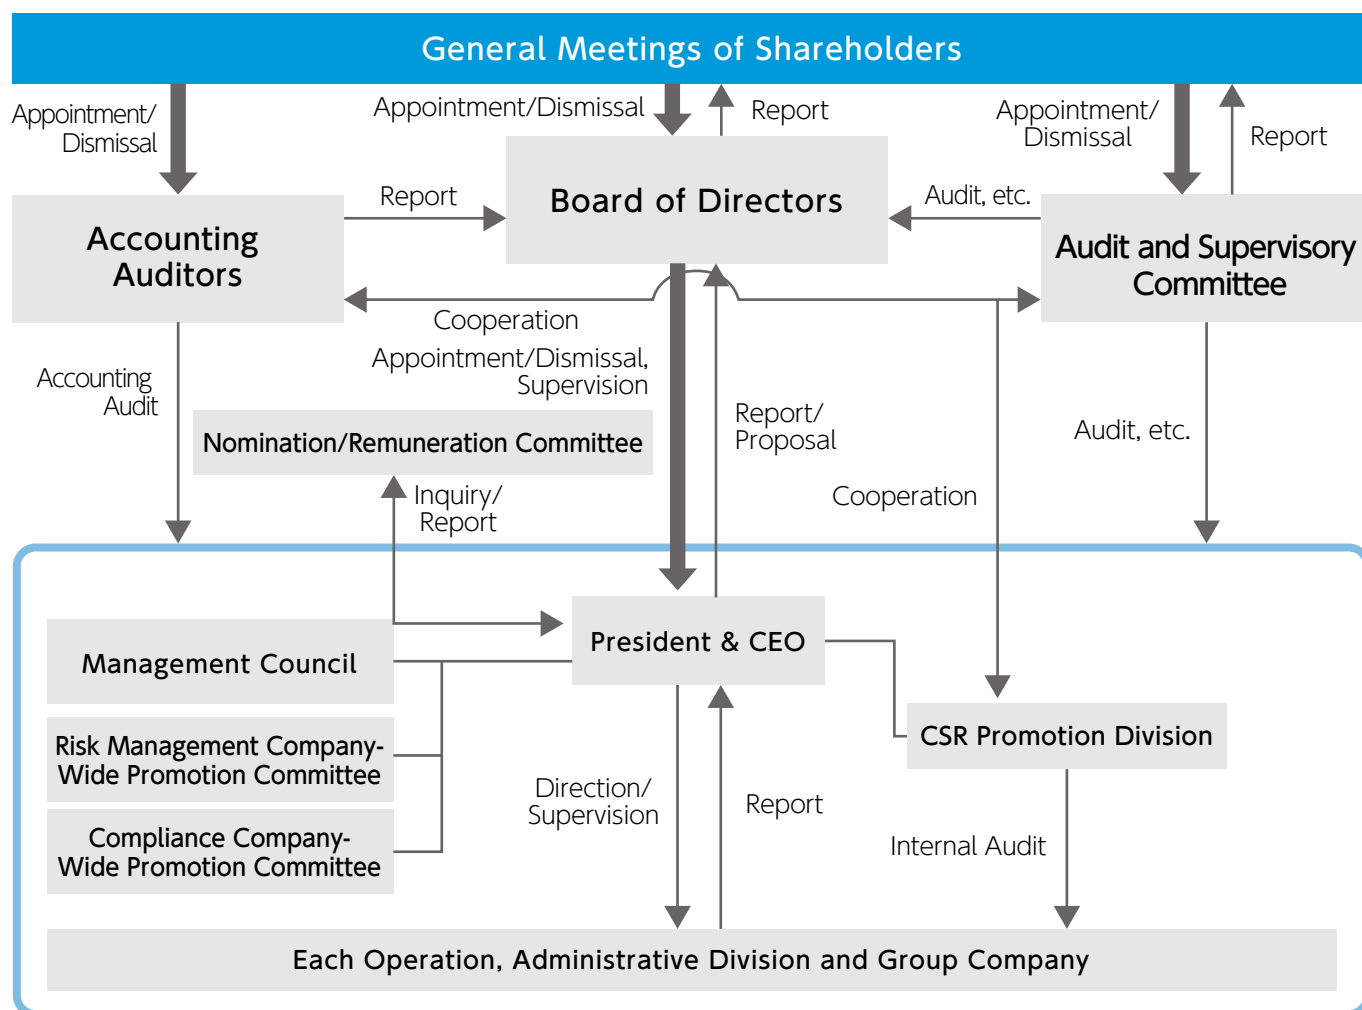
General Meetings of Shareholders

Appointment/ Dismissal

Appointment/Dismissal

Report

Appointment/ Dismissal

Report

Accounting Auditors

Report

Board of Directors

Audit, etc.

Audit and Supervisory Committee

Cooperation

Appointment/Dismissal, Supervision

Accounting Audit

Nomination/Remuneration Committee

Report/ Proposal

Audit, etc.

Inquiry/ Report

Cooperation

Management Council

President & CEO

Risk Management Company-Wide Promotion Committee

CSR Promotion Division

Compliance Company-Wide Promotion Committee

Direction/ Supervision

Report

Internal Audit

Each Operation, Administrative Division and Group Company